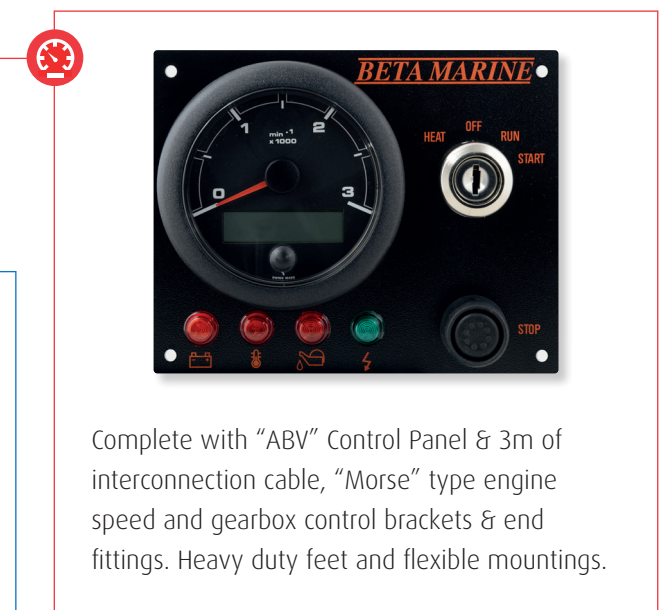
BETA MARINE

1 2
min -1
x 1000
0 3

HEAT OFF RUN START

STOP

Complete with “ABV” Control Panel & 3m of interconnection cable, “Morse” type engine speed and gearbox control brackets & end fittings. Heavy duty feet and flexible mountings.